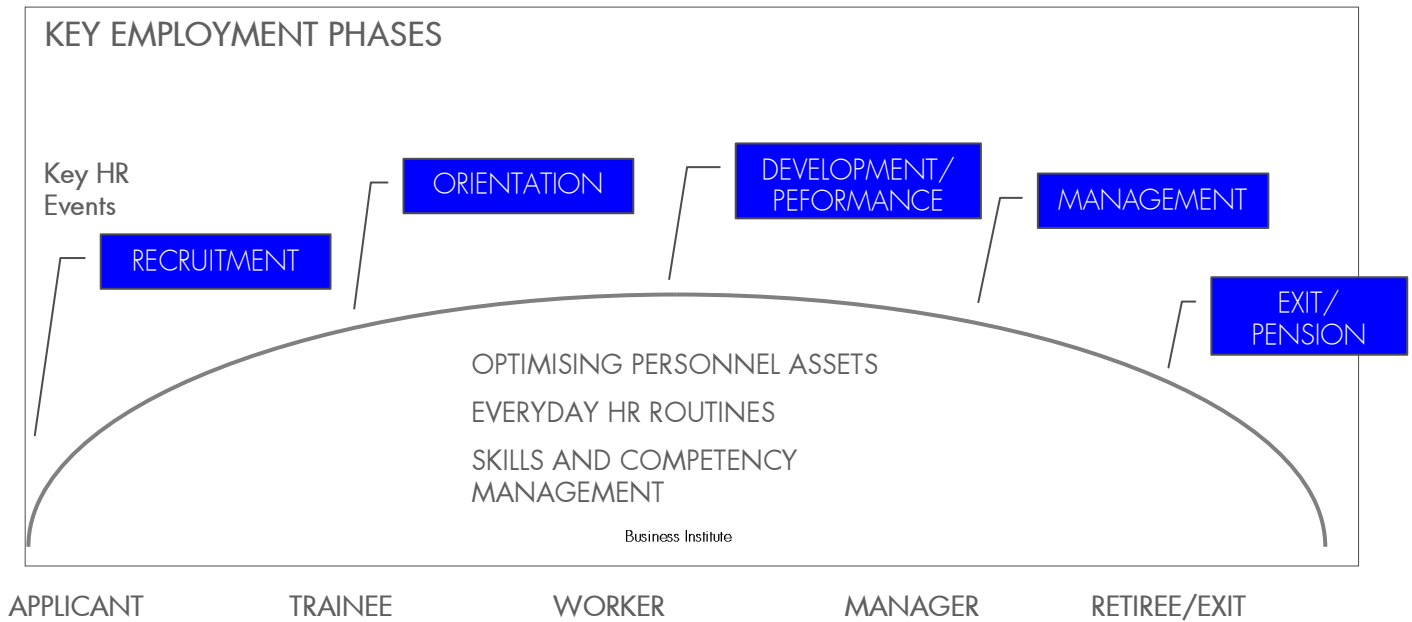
KEY EMPLOYMENT PHASES

Key HR Events

RECRUITMENT

ORIENTATION

DEVELOPMENT/ PEFORMANCE

MANAGEMENT

EXIT/ PENSION

OPTIMISING PERSONNEL ASSETS

EVERYDAY HR ROUTINES

SKILLS AND COMPETENCY MANAGEMENT

Business Institute

APPLICANT

TRAINEE

WORKER

MANAGER

RETIREE/EXIT